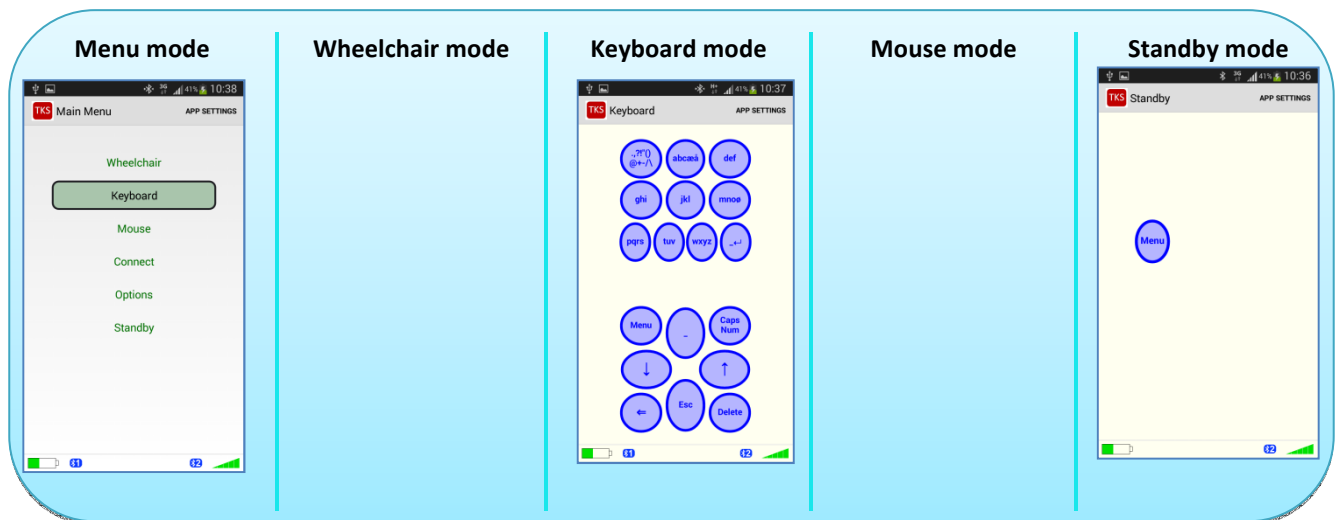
Menu mode

41% 10:38

TKS Main Menu APP SETTINGS

Wheelchair

Keyboard

Mouse

Connect

Options

Standby

S1 S2

Wheelchair mode

Keyboard mode

41% 10:37

TKS Keyboard APP SETTINGS

.,?!"() @+-/\

abcæå

def

ghi

jkl

mnoø

pqrs

tuv

wxyz

_.↵

Menu

-

Caps Num

↓

↑

⇐

Esc

Delete

S1 S2

Mouse mode

Standby mode

41% 10:36

TKS Standby APP SETTINGS

Menu

S2